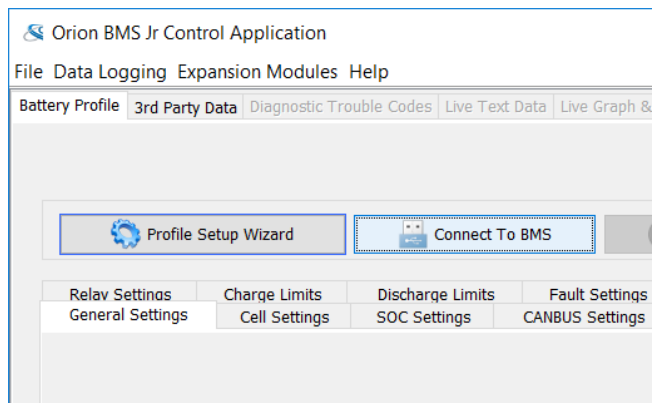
Orion BMS Jr Control Application

File Data Logging Expansion Modules Help

Battery Profile 3rd Party Data Diagnostic Trouble Codes Live Text Data Live Graph &

Profile Setup Wizard Connect To BMS

Relay Settings Charge Limits Discharge Limits Fault Settings

General Settings Cell Settings SOC Settings CANBUS Settings